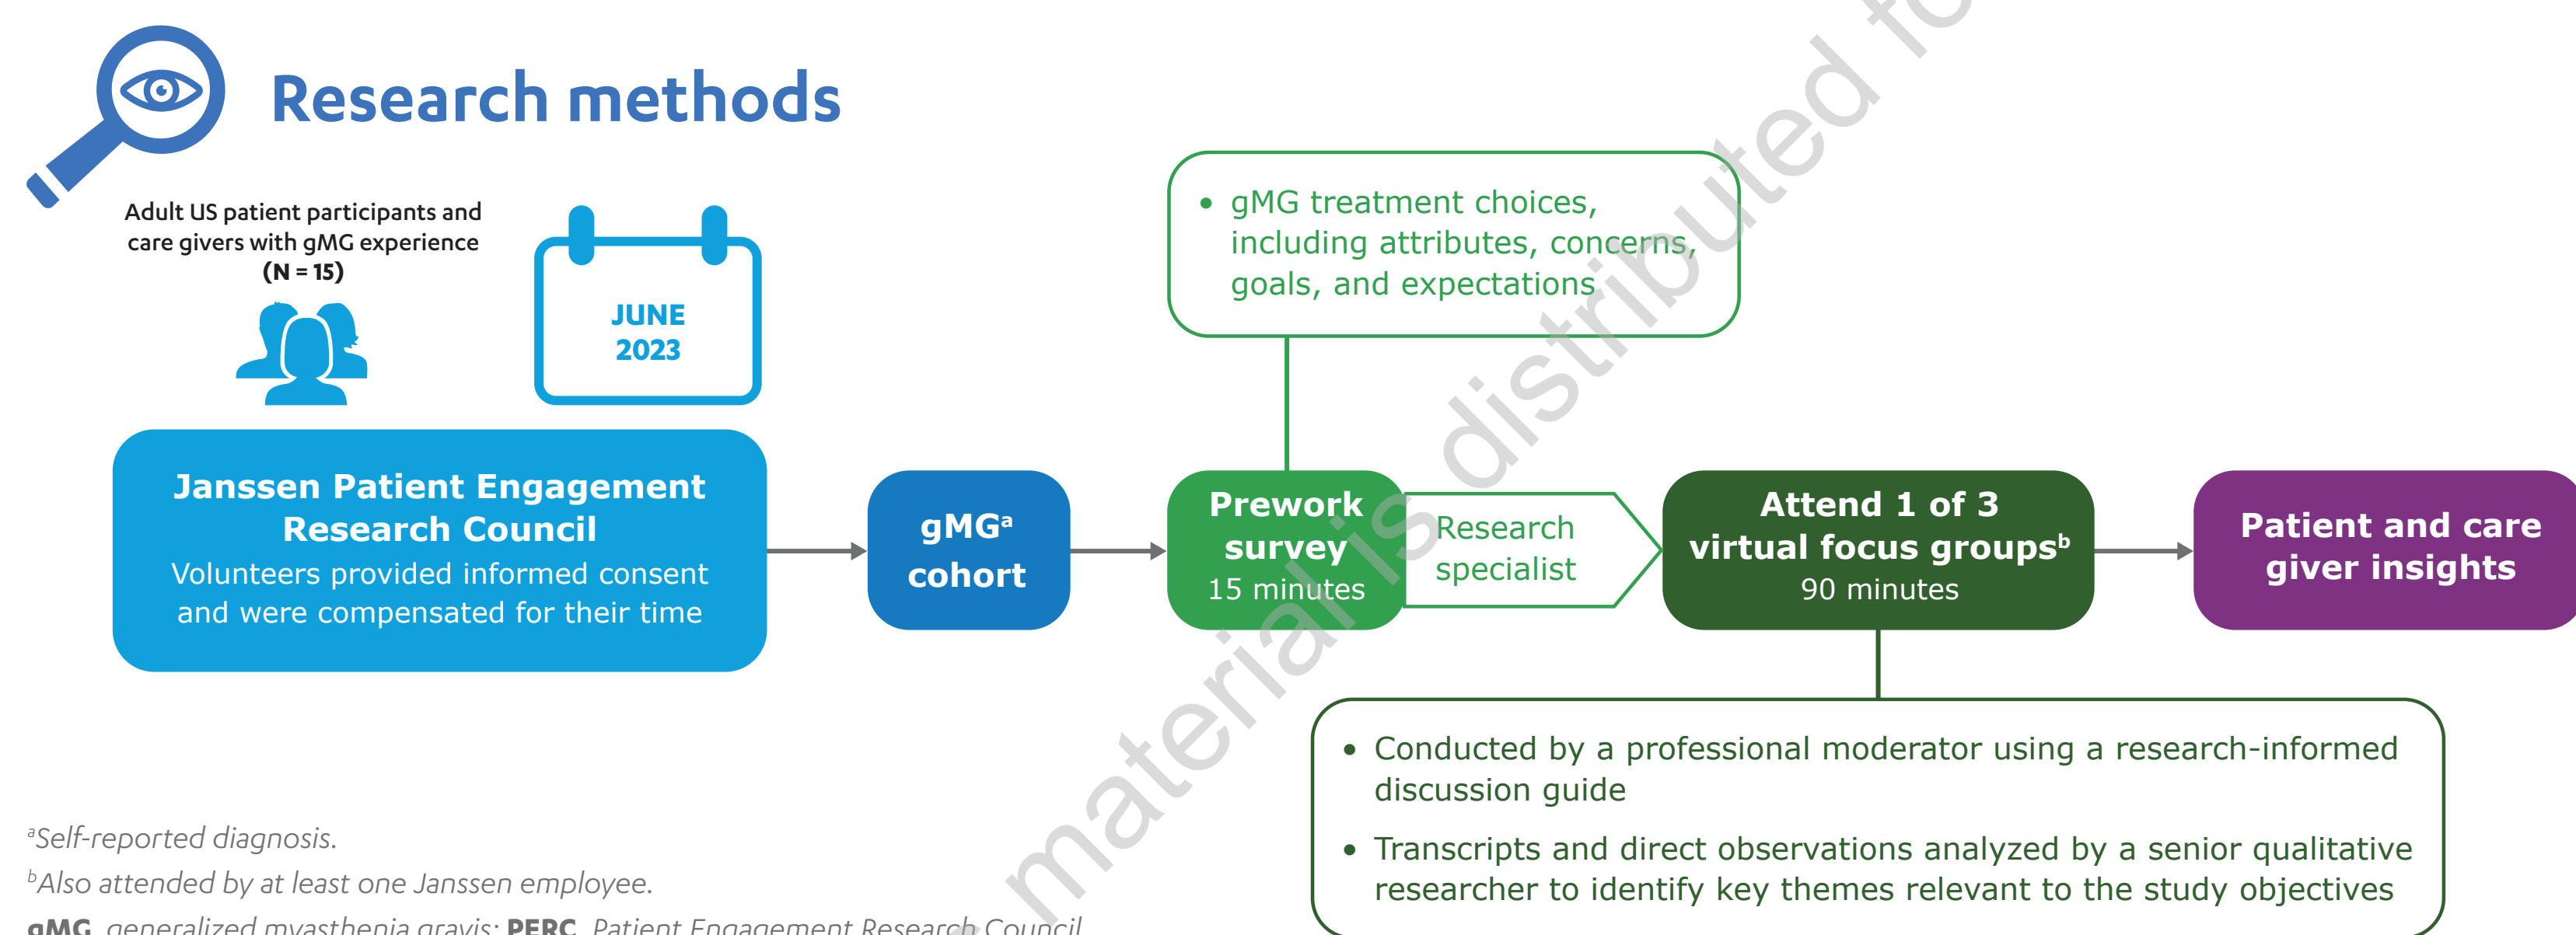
Research methods

Adult US patient participants and care givers with gMG experience (N = 15)

JUNE 2023

• gMG treatment choices, including attributes, concerns, goals, and expectations

Janssen Patient Engagement Research Council
Volunteers provided informed consent and were compensated for their time

gMG$^a$ cohort

Prework survey
15 minutes

Research specialist

Attend 1 of 3 virtual focus groups$^b$
90 minutes

Patient and care giver insights

• Conducted by a professional moderator using a research-informed discussion guide

• Transcripts and direct observations analyzed by a senior qualitative researcher to identify key themes relevant to the study objectives

$^a$Self-reported diagnosis.
$^b$Also attended by at least one Janssen employee.
gMG, generalized myasthenia gravis; PERC, Patient Engagement Research Council

material is distributed fo